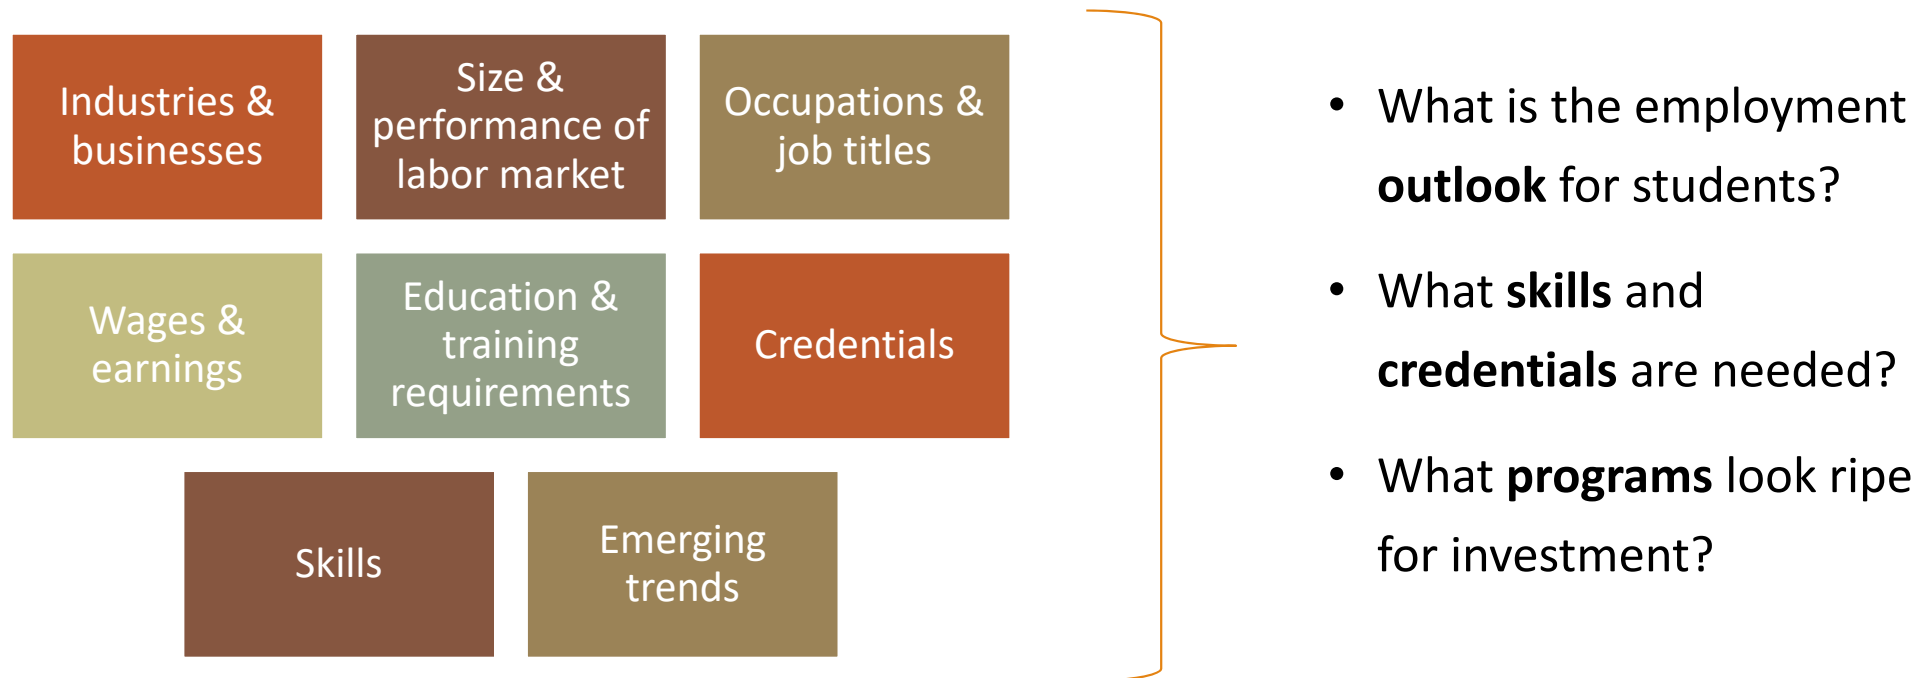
Industries & businesses

Size & performance of labor market

Occupations & job titles

Wages & earnings

Education & training requirements

Credentials

Skills

Emerging trends

• What is the employment **outlook** for students?

• What **skills** and **credentials** are needed?

• What **programs** look ripe for investment?